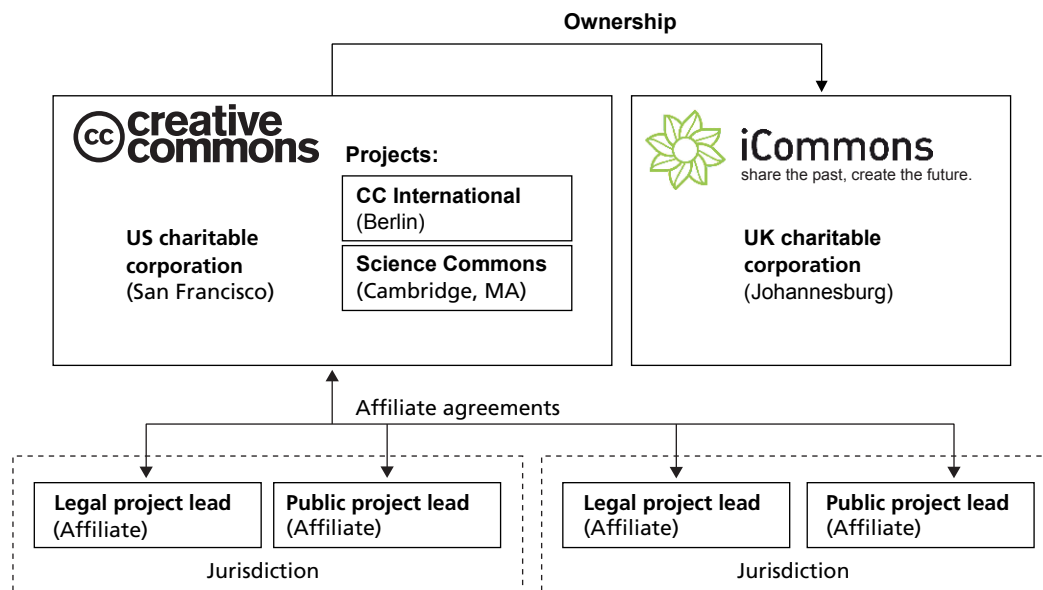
Ownership

cc creative commons

Projects:

CC International (Berlin)

Science Commons (Cambridge, MA)

US charitable corporation (San Francisco)

iCommons
share the past, create the future.

UK charitable corporation (Johannesburg)

Affiliate agreements

Legal project lead (Affiliate)

Public project lead (Affiliate)

Jurisdiction

Legal project lead (Affiliate)

Public project lead (Affiliate)

Jurisdiction